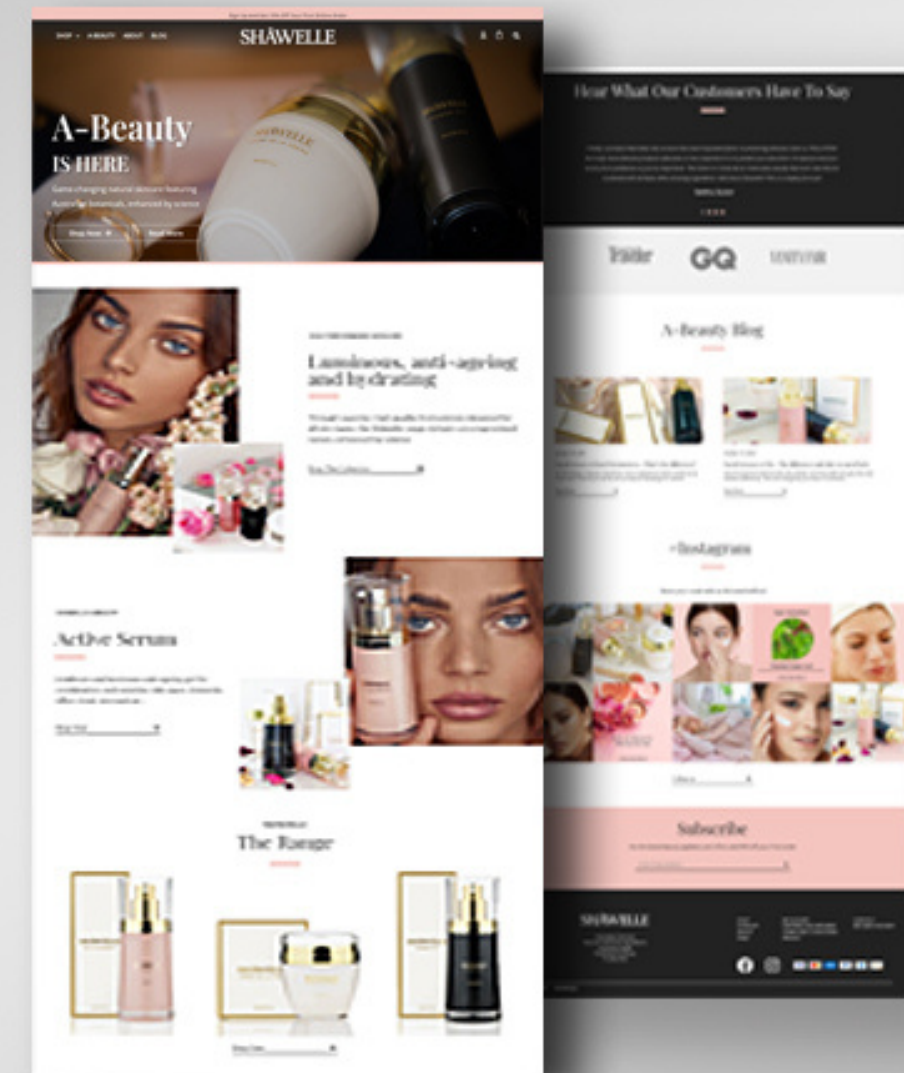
SHOP  A-BEAUTY  ABOUT  BLOG

SHĀWELLE

A-Beauty
IS HERE

Game changing natural skincare featuring Australian botanicals, enhanced by science

Shop Now

Read More

Luminous, anti-ageing and hydrating

Shop The Collection

Active Serum

Shop Now

The Range

Shop Now

Hear What Our Customers Have To Say

Tatler  GQ  VANITY FAIR

A-Beauty Blog

Read More

Read More

#Instagram

Follow

Subscribe

SHĀWELLE